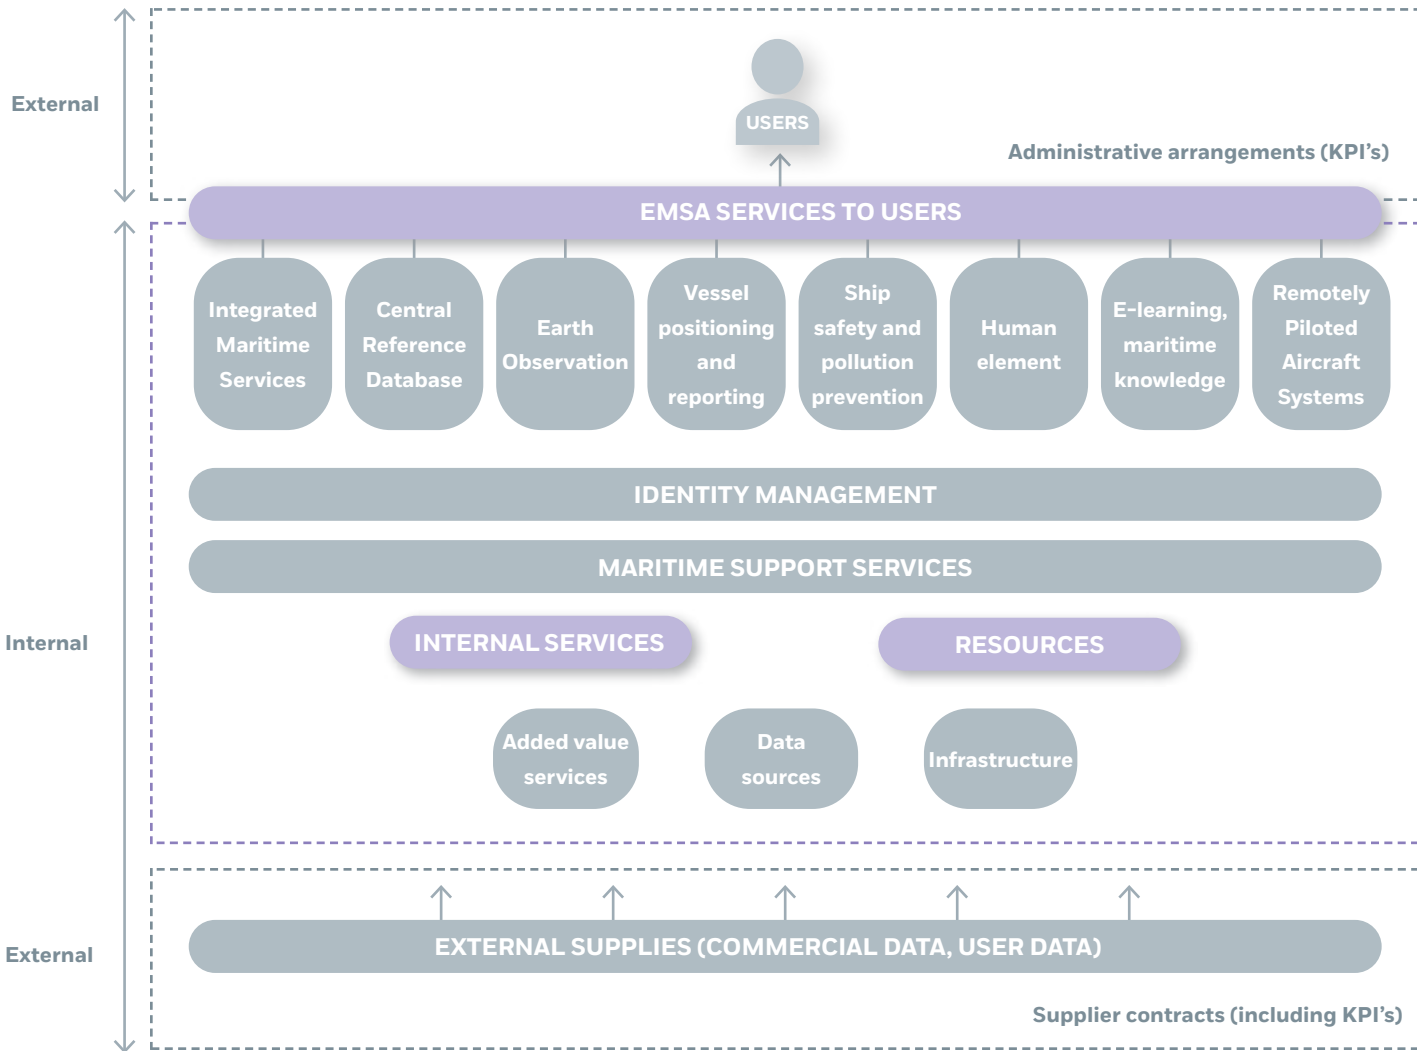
External

USERS

Administrative arrangements (KPI's)

EMSA SERVICES TO USERS

Integrated Maritime Services

Central Reference Database

Earth Observation

Vessel positioning and reporting

Ship safety and pollution prevention

Human element

E-learning, maritime knowledge

Remotely Piloted Aircraft Systems

IDENTITY MANAGEMENT

MARITIME SUPPORT SERVICES

Internal

INTERNAL SERVICES

RESOURCES

Added value services

Data sources

Infrastructure

External

EXTERNAL SUPPLIES (COMMERCIAL DATA, USER DATA)

Supplier contracts (including KPI's)